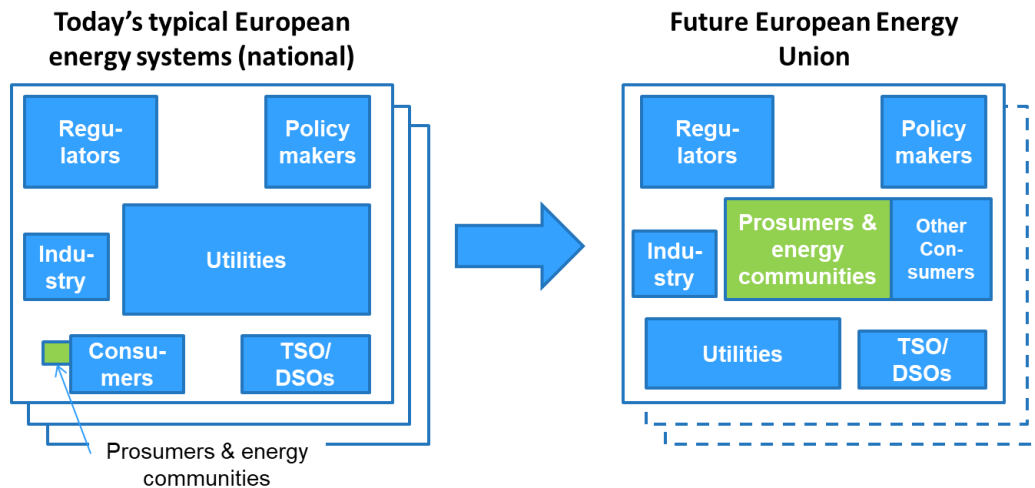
Today's typical European energy systems (national)

Regulators

Policy makers

Industry

Utilities

Consumers

TSO/ DSOs

Prosumers & energy communities

Future European Energy Union

Regulators

Policy makers

Industry

Prosumers & energy communities

Other Consumers

Utilities

TSO/ DSOs